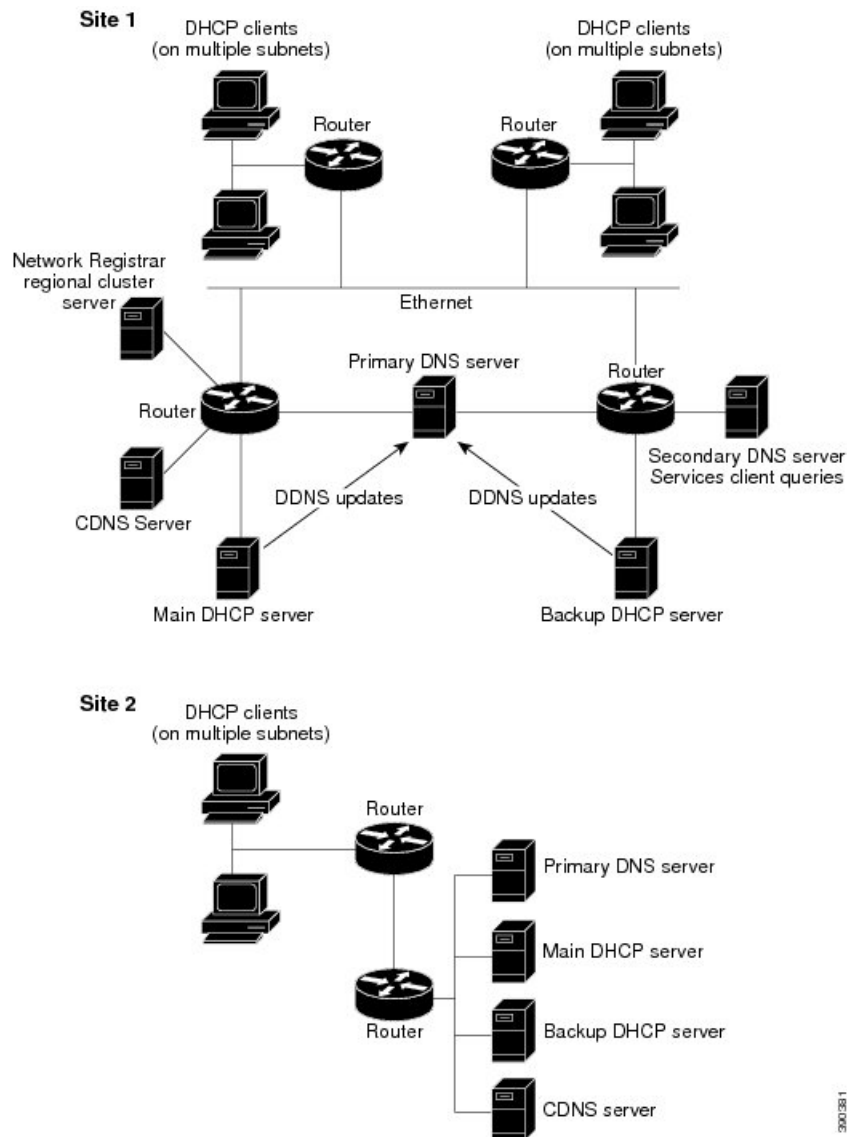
Site 1

DHCP clients (on multiple subnets)

DHCP clients (on multiple subnets)

Router

Router

Network Registrar regional cluster server

Ethernet

Primary DNS server

Router

Router

Secondary DNS server Services client queries

DDNS updates

DDNS updates

CDNS Server

Main DHCP server

Backup DHCP server

Site 2

DHCP clients (on multiple subnets)

Router

Primary DNS server

Main DHCP server

Router

Backup DHCP server

CDNS server

390381